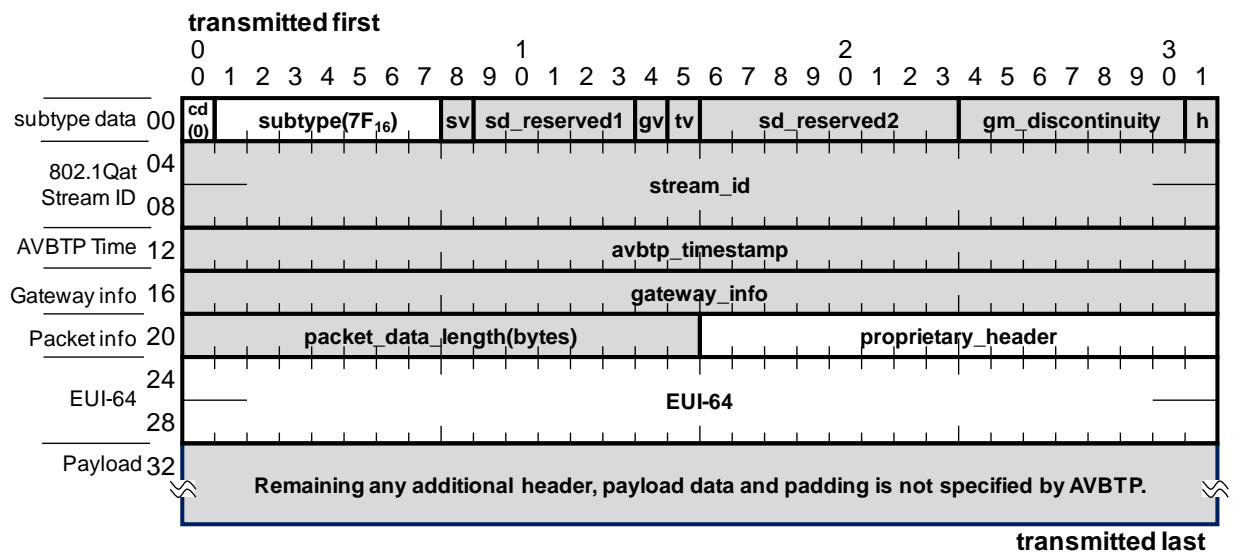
transmitted first

0 1 2 3
0 1 2 3 4 5 6 7 8 9 0 1 2 3 4 5 6 7 8 9 0 1 2 3 4 5 6 7 8 9 0 1

subtype data 00 | cd (0) | subtype($7F_{16}$) | sv | sd_reserved1 | gv | tv | sd_reserved2 | gm_discontinuity | h

802.1Qat Stream ID 04 08 | stream_id

AVBTP Time 12 | avbtp_timestamp

Gateway info 16 | gateway_info

Packet info 20 | packet_data_length(bytes) | proprietary_header

EUI-64 24 28 | EUI-64

Payload 32 | Remaining any additional header, payload data and padding is not specified by AVBTP.

transmitted last